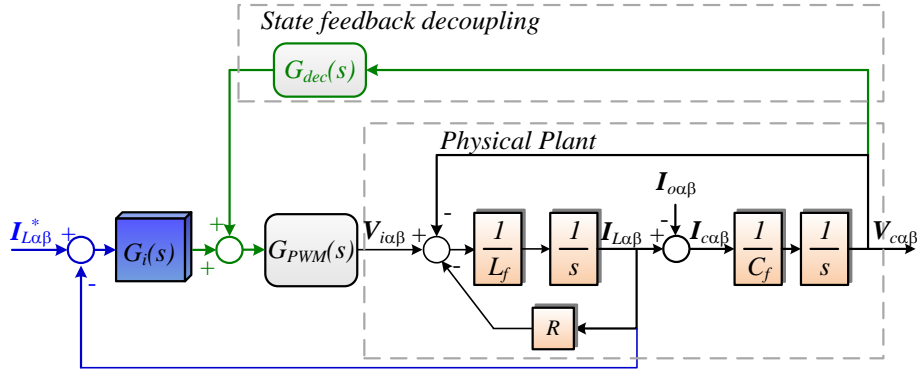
State feedback decoupling

$G_{dec}(s)$

Physical Plant

$I_{L\alpha\beta}^*$ + - $G_i(s)$ + + $G_{PWM}(s)$ $V_{i\alpha\beta}$ + - - $\frac{1}{L_f}$ $\frac{1}{s}$ $I_{L\alpha\beta}$ + - $I_{o\alpha\beta}$ $I_{c\alpha\beta}$ $\frac{1}{C_f}$ $\frac{1}{s}$ $V_{c\alpha\beta}$

$R$